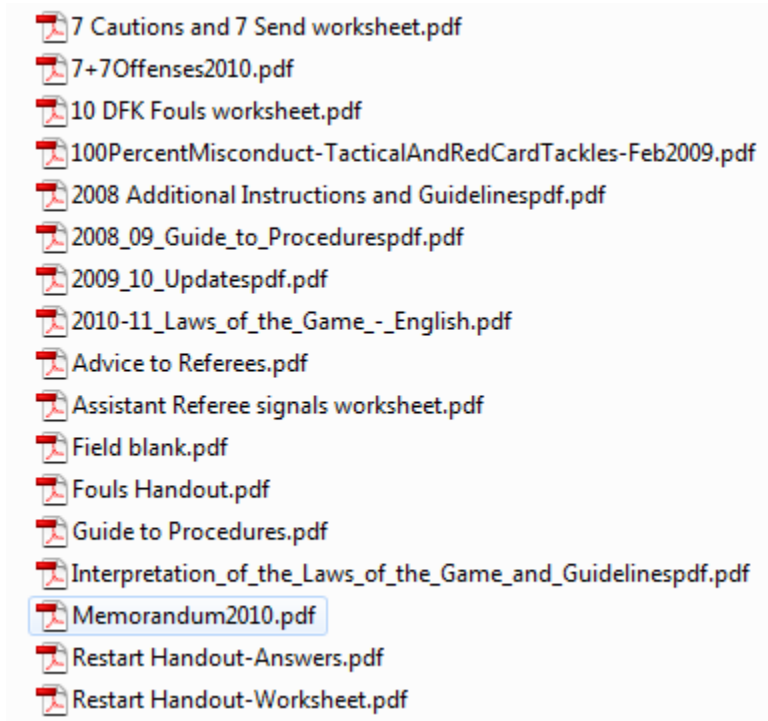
7 Cautions and 7 Send worksheet.pdf
7+7Offenses2010.pdf
10 DFK Fouls worksheet.pdf
100PercentMisconduct-TacticalAndRedCardTackles-Feb2009.pdf
2008 Additional Instructions and Guidelinespdf.pdf
2008_09_Guide_to_Procedurespdf.pdf
2009_10_Updatespdf.pdf
2010-11_Laws_of_the_Game_-_English.pdf
Advice to Referees.pdf
Assistant Referee signals worksheet.pdf
Field blank.pdf
Fouls Handout.pdf
Guide to Procedures.pdf
Interpretation_of_the_Laws_of_the_Game_and_Guidelinespdf.pdf
Memorandum2010.pdf
Restart Handout-Answers.pdf
Restart Handout-Worksheet.pdf